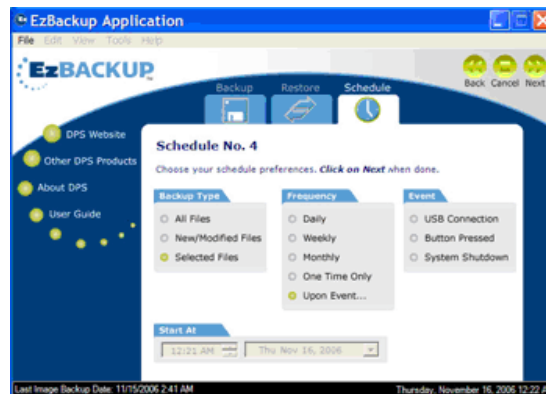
EzBackup Application

File Edit View Tools Help

EzBACKUP

Backup Restore Schedule

Back Cancel Next

DPS Website

Other DPS Products

About DPS

User Guide

Schedule No. 4

Choose your schedule preferences. Click on Next when done.

Backup Type
All Files
New/Modified Files
Selected Files

Frequency
Daily
Weekly
Monthly
One Time Only
Upon Event...

Event
USB Connection
Button Pressed
System Shutdown

Start At
12:21 AM
Thu Nov 16, 2006

Last Image Backup Date: 11/15/2006 2:41 AM

Thursday, November 16, 2006 12:22 A